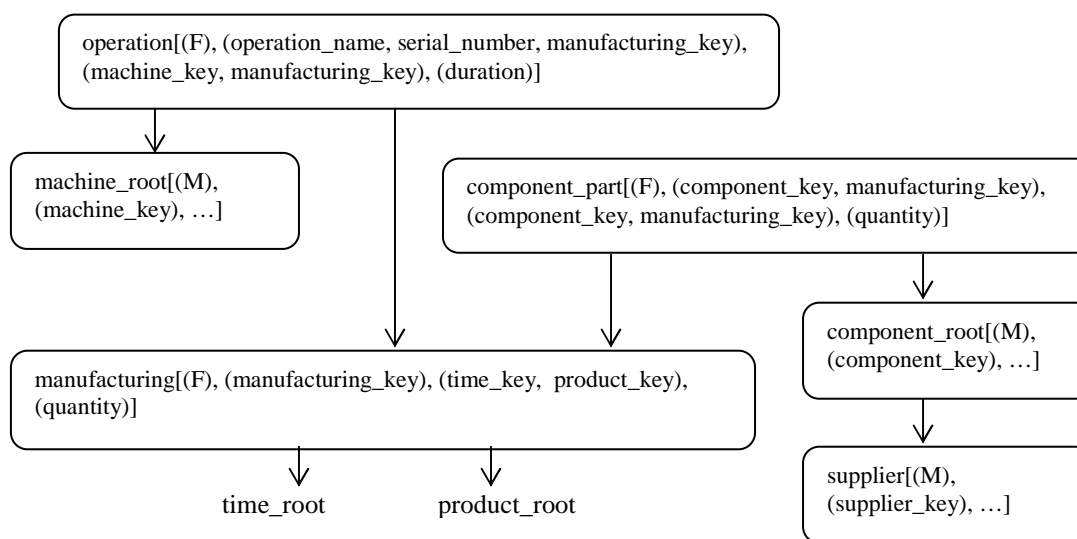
operation[(F), (operation_name, serial_number, manufacturing_key), (machine_key, manufacturing_key), (duration)]

machine_root[(M), (machine_key), …]

component_part[(F), (component_key, manufacturing_key), (component_key, manufacturing_key), (quantity)]

component_root[(M), (component_key), …]

manufacturing[(F), (manufacturing_key), (time_key, product_key), (quantity)]

supplier[(M), (supplier_key), …]

time_root

product_root